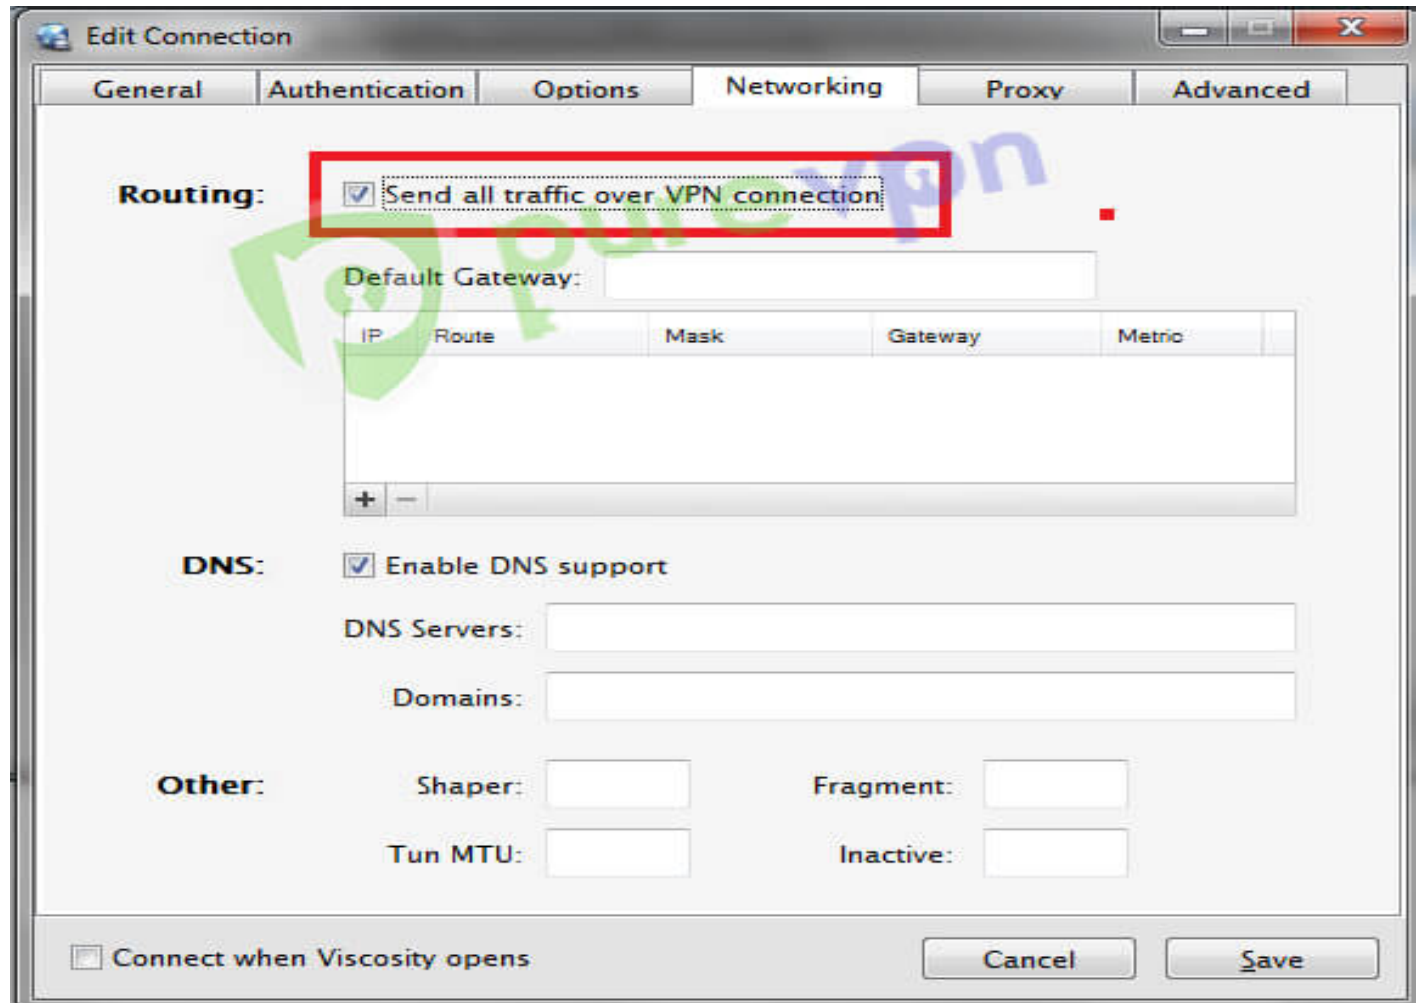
Edit Connection

| General | Authentication | Options | Networking | Proxy | Advanced |
|---|---|---|---|---|---|

purevpn

Routing: Send all traffic over VPN connection

Default Gateway:

| IP | Route | Mask | Gateway | Metric |
|---|---|---|---|---|

+ −

DNS: Enable DNS support

DNS Servers:

Domains:

Other: Shaper: Fragment:

Tun MTU: Inactive:

Connect when Viscosity opens

Cancel Save